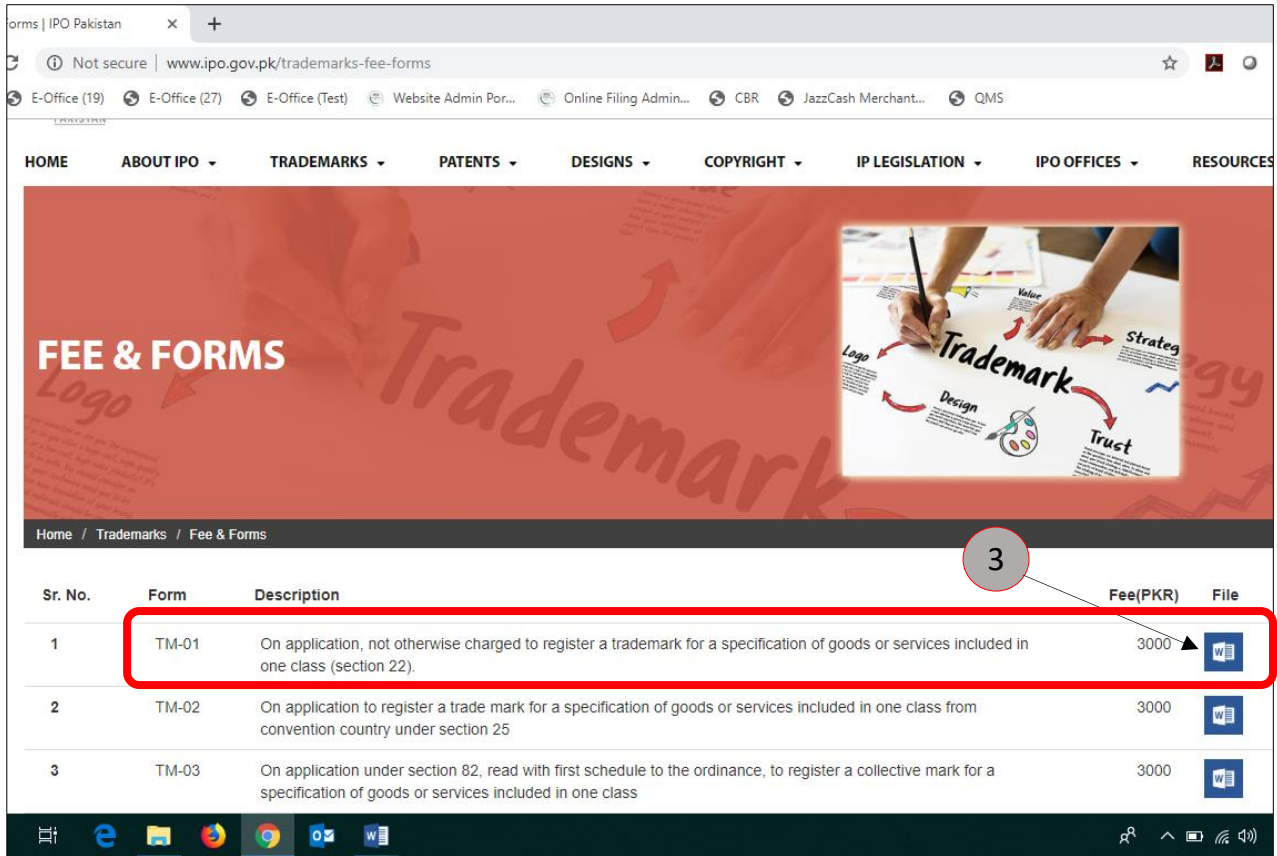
orms | IPO Pakistan ×

Not secure | www.ipo.gov.pk/trademarks-fee-forms

E-Office (19) E-Office (27) E-Office (Test) Website Admin Por... Online Filing Admin... CBR JazzCash Merchant... QMS

HOME ABOUT IPO TRADEMARKS PATENTS DESIGNS COPYRIGHT IP LEGISLATION IPO OFFICES RESOURCES

FEE & FORMS

Logo Trademark Value Strateg Design Trust

Home / Trademarks / Fee & Forms

3

| Sr. No. | Form | Description | Fee(PKR) | File |
|---|---|---|---|---|
| 1 | TM-01 | On application, not otherwise charged to register a trademark for a specification of goods or services included in one class (section 22). | 3000 | W |
| 2 | TM-02 | On application to register a trade mark for a specification of goods or services included in one class from convention country under section 25 | 3000 | W |
| 3 | TM-03 | On application under section 82, read with first schedule to the ordinance, to register a collective mark for a specification of goods or services included in one class | 3000 | W |